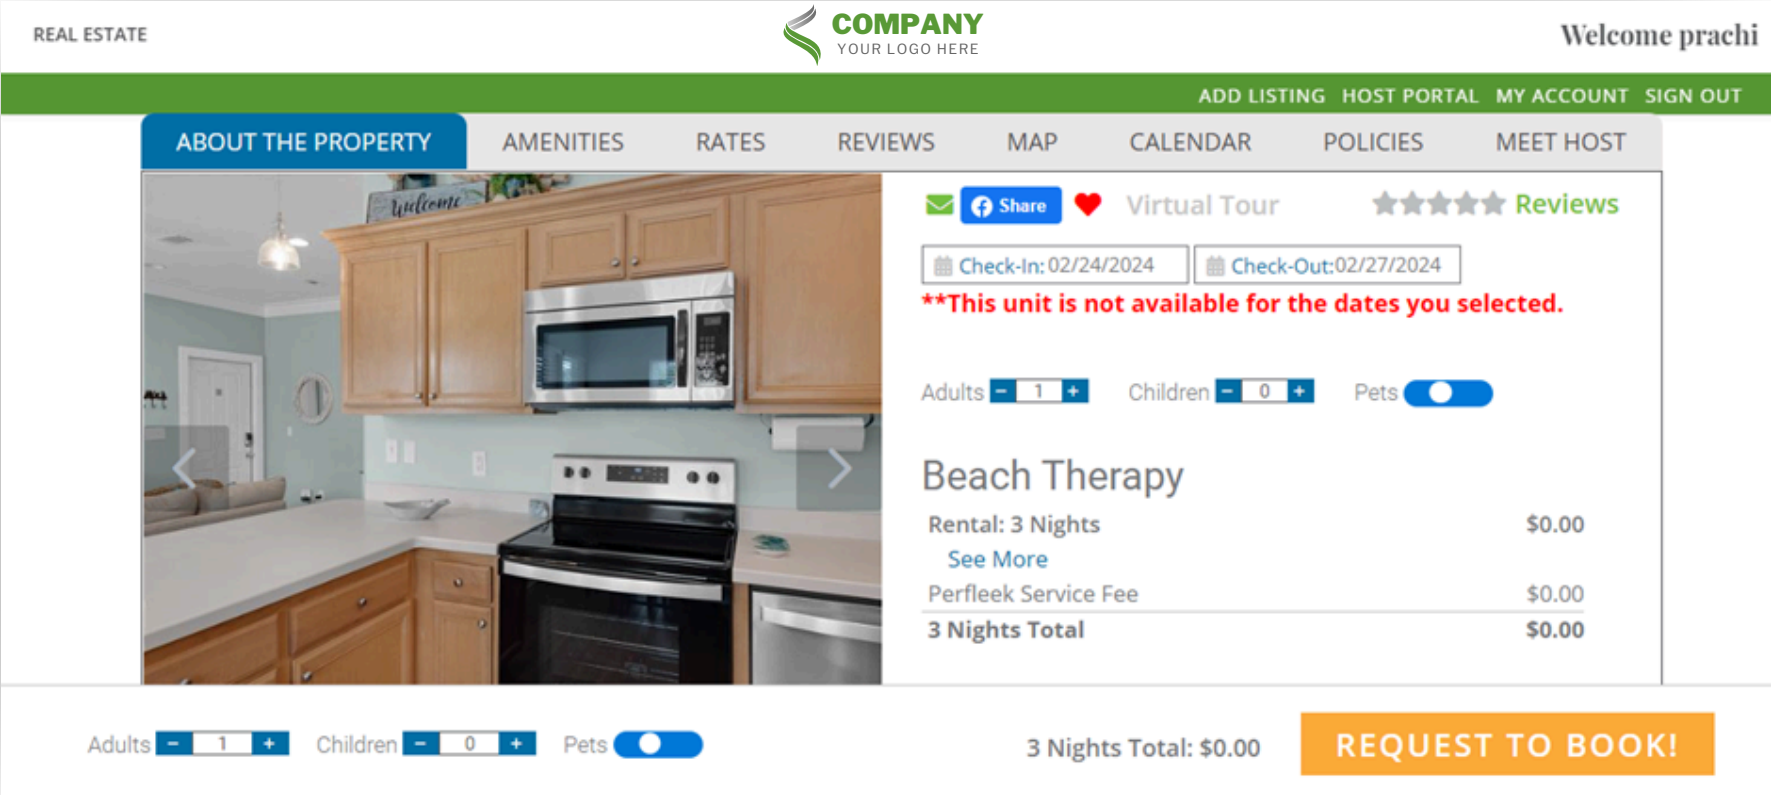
REAL ESTATE

COMPANY
YOUR LOGO HERE

Welcome prachi

ADD LISTING HOST PORTAL MY ACCOUNT SIGN OUT

ABOUT THE PROPERTY AMENITIES RATES REVIEWS MAP CALENDAR POLICIES MEET HOST

Welcome

Share Virtual Tour Reviews

Check-In: 02/24/2024 Check-Out:02/27/2024

**This unit is not available for the dates you selected.

Adults 1 Children 0 Pets

Beach Therapy

| | |
|---|---|
| Rental: 3 Nights | $0.00 |
| See More | |
| Perfleek Service Fee | $0.00 |
| 3 Nights Total | $0.00 |

Adults 1 Children 0 Pets

3 Nights Total: $0.00

REQUEST TO BOOK!